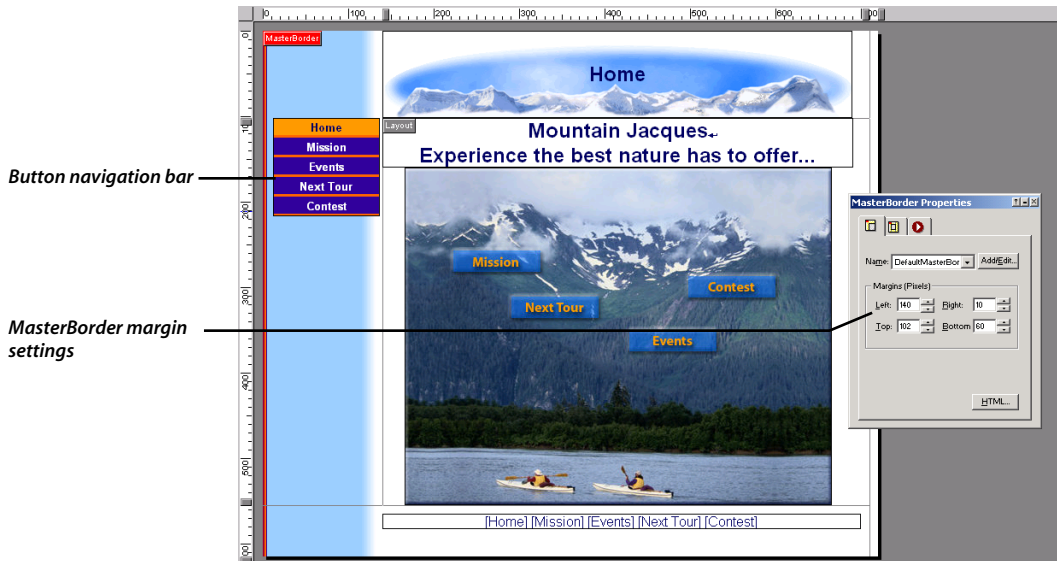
Button navigation bar

MasterBorder margin settings

|100 |200 |300 |400 |500 |600 |700

0 100 200 300 400 500 600

MasterBorder

Home

Home
Mission
Events
Next Tour
Contest

Layout

Mountain Jacques
Experience the best nature has to offer...

Mission
Contest
Next Tour
Events

[Home] [Mission] [Events] [Next Tour] [Contest]

MasterBorder Properties

Name: DefaultMasterBor Add/Edit...

Margins (Pixels)
Left: 140 Right: 10
Top: 102 Bottom: 60

HTML...